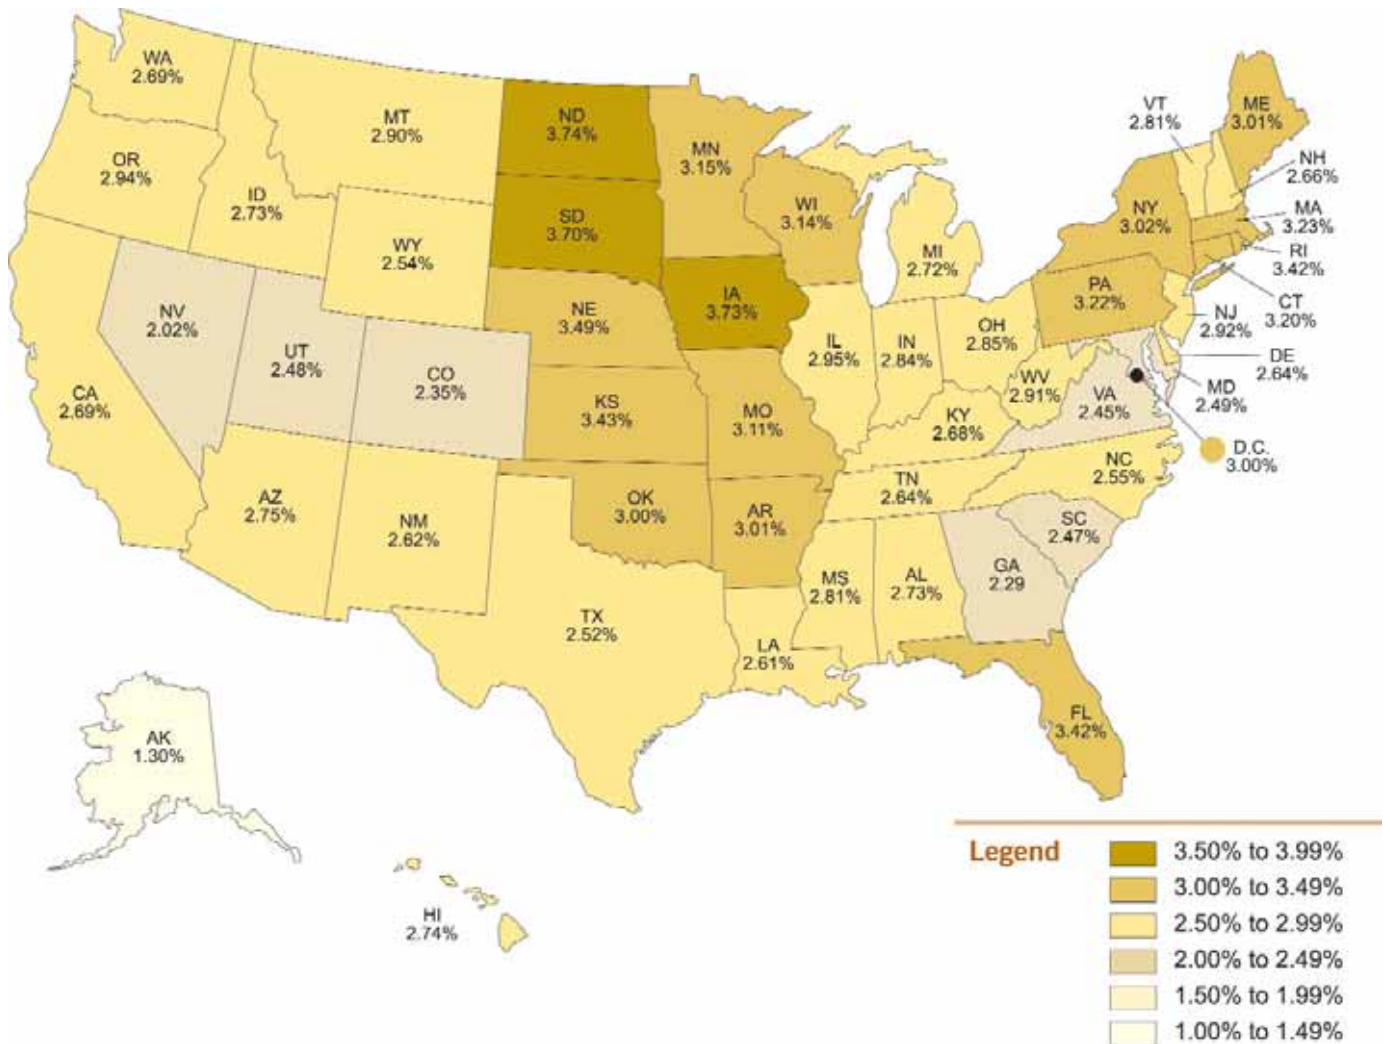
WA
2.69%

OR
2.94%

CA
2.69%

ID
2.73%

MT
2.90%

WY
2.54%

NV
2.02%

UT
2.48%

CO
2.35%

AZ
2.75%

NM
2.62%

ND
3.74%

SD
3.70%

NE
3.49%

KS
3.43%

OK
3.00%

TX
2.52%

MN
3.15%

IA
3.73%

MO
3.11%

AR
3.01%

LA
2.61%

WI
3.14%

IL
2.95%

MI
2.72%

IN
2.84%

OH
2.85%

KY
2.68%

TN
2.64%

MS
2.81%

AL
2.73%

GA
2.29

FL
3.42%

SC
2.47%

NC
2.55%

VA
2.45%

WV
2.91%

PA
3.22%

NY
3.02%

VT
2.81%

ME
3.01%

NH
2.66%

MA
3.23%

RI
3.42%

CT
3.20%

NJ
2.92%

DE
2.64%

MD
2.49%

D.C.
3.00%

AK
1.30%

HI
2.74%

Legend
3.50% to 3.99%
3.00% to 3.49%
2.50% to 2.99%
2.00% to 2.49%
1.50% to 1.99%
1.00% to 1.49%